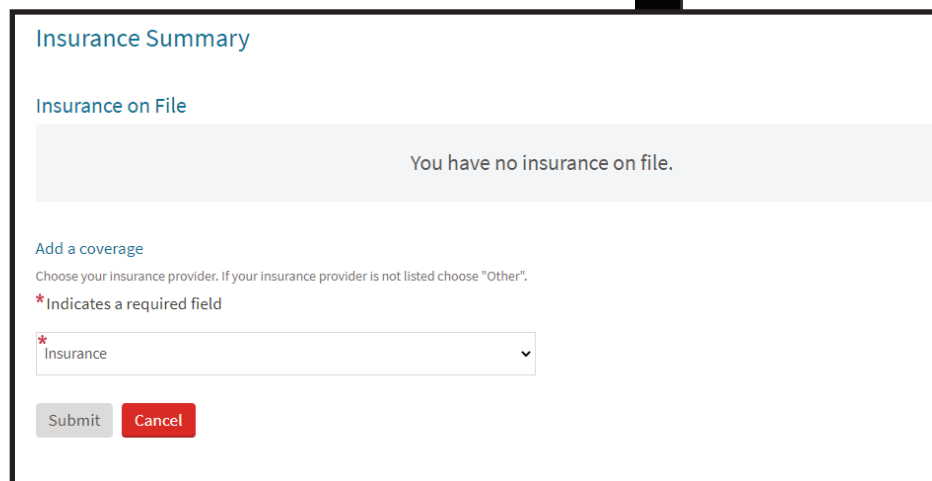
Insurance Summary

Insurance on File

You have no insurance on file.

Add a coverage

Choose your insurance provider. If your insurance provider is not listed choose "Other".

*Indicates a required field

*Insurance

Submit Cancel